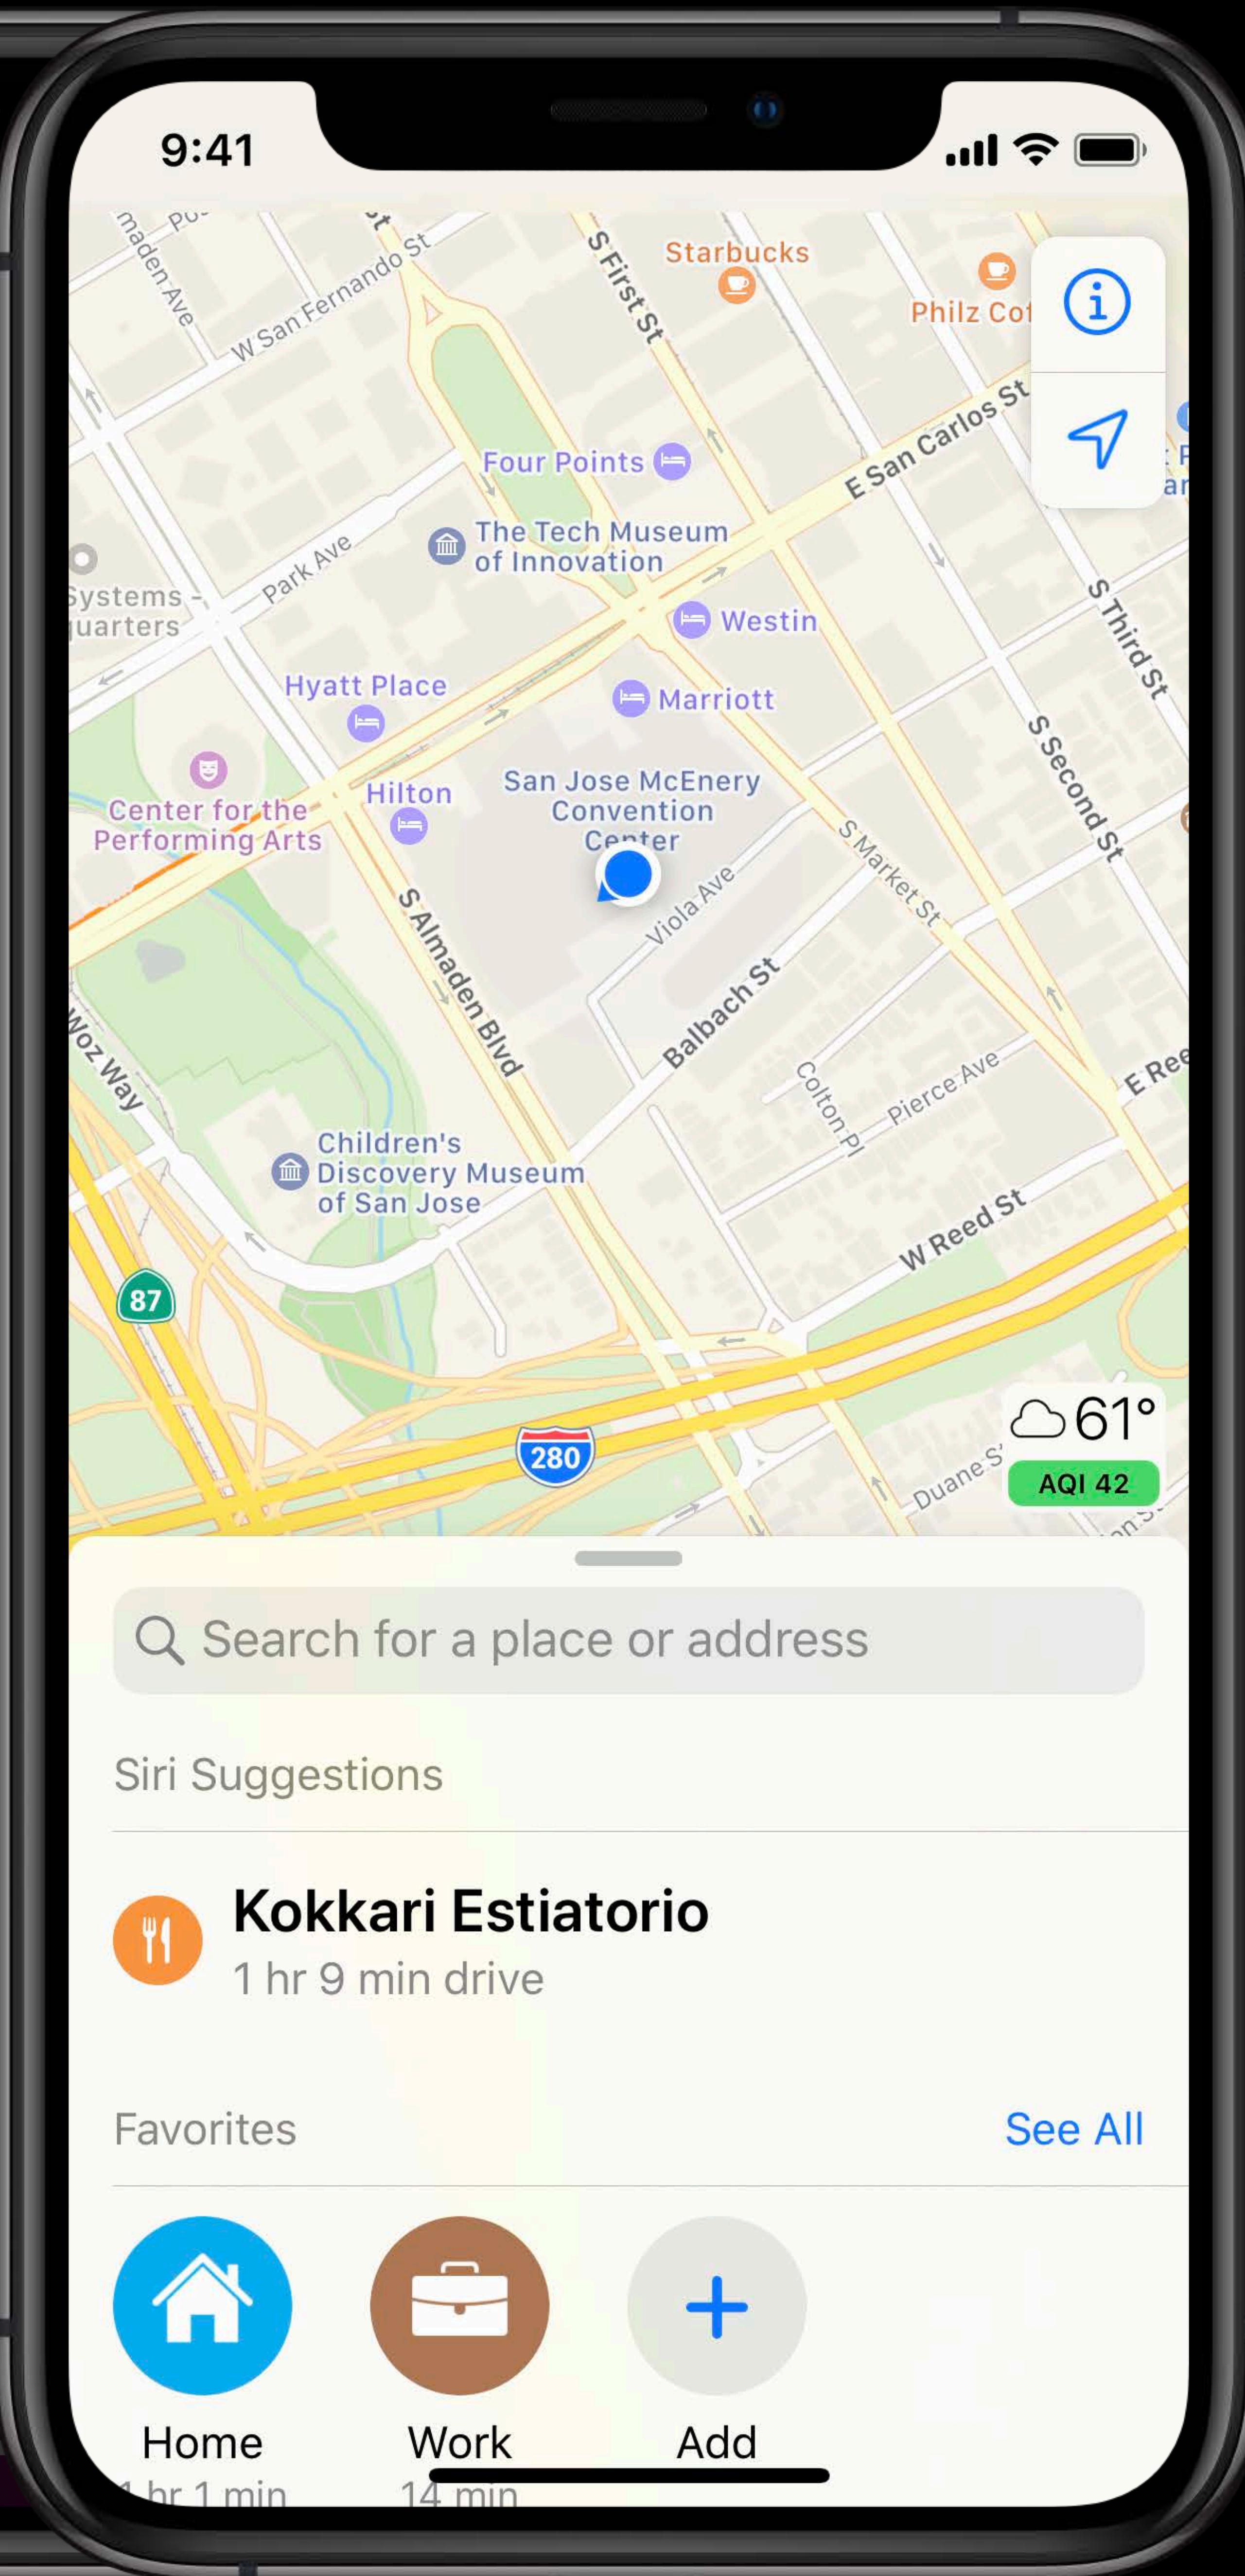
9:41

Starbucks
Philz Cof
W San Fernando St
S First St
Four Points
The Tech Museum of Innovation
E San Carlos St
Park Ave
Systems - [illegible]uarters
Westin
S Third St
Hyatt Place
Marriott
S Second St
Center for the Performing Arts
Hilton
San Jose McEnery Convention Center
S Market St
Viola Ave
S Almaden Blvd
Balbach St
Woz Way
Colton Pl
Pierce Ave
E Ree
Children's Discovery Museum of San Jose
W Reed St
87
280
Duane S
61°
AQI 42

Search for a place or address

Siri Suggestions

Kokkari Estiatorio
1 hr 9 min drive

Favorites
See All

Home
1 hr 1 min
Work
14 min
Add